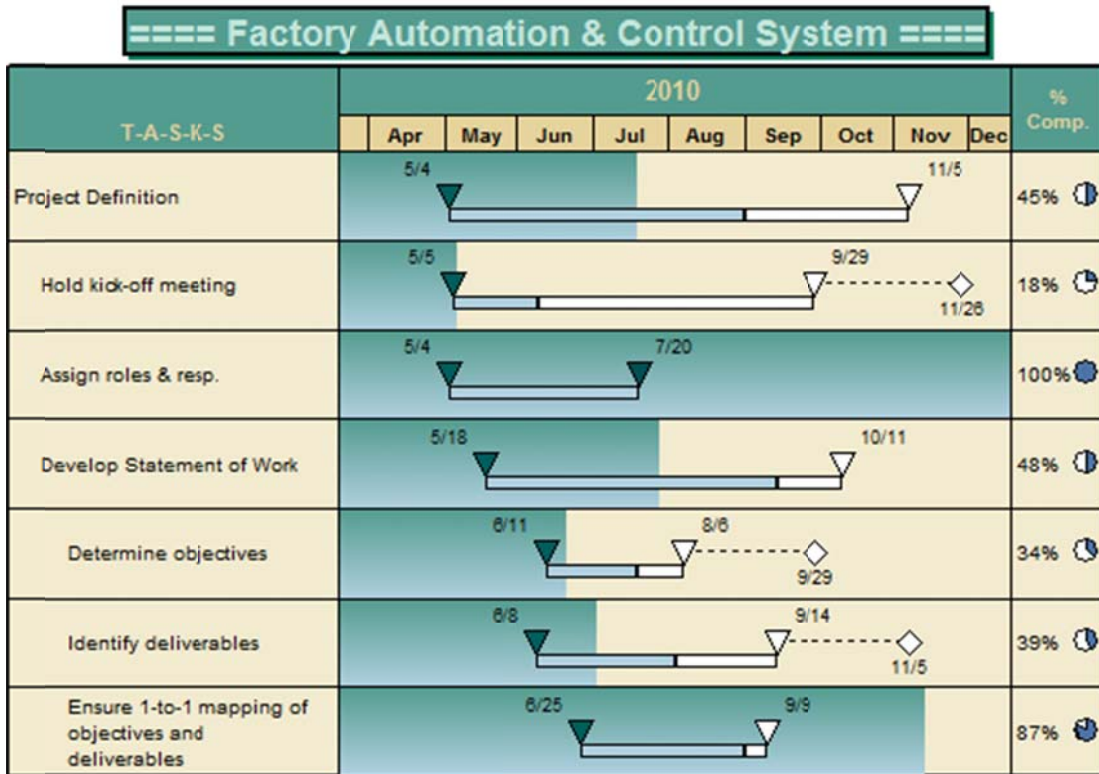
==== Factory Automation & Control System ====

| T-A-S-K-S | 2010 | % Comp. |
|---|---|---|
| | Apr May Jun Jul Aug Sep Oct Nov Dec | |
| Project Definition | 5/4 11/5 | 45% |
| Hold kick-off meeting | 5/5 9/29 11/26 | 18% |
| Assign roles & resp. | 5/4 7/20 | 100% |
| Develop Statement of Work | 5/18 10/11 | 48% |
| Determine objectives | 6/11 8/6 9/29 | 34% |
| Identify deliverables | 6/8 9/14 11/5 | 39% |
| Ensure 1-to-1 mapping of objectives and deliverables | 6/25 9/9 | 87% |